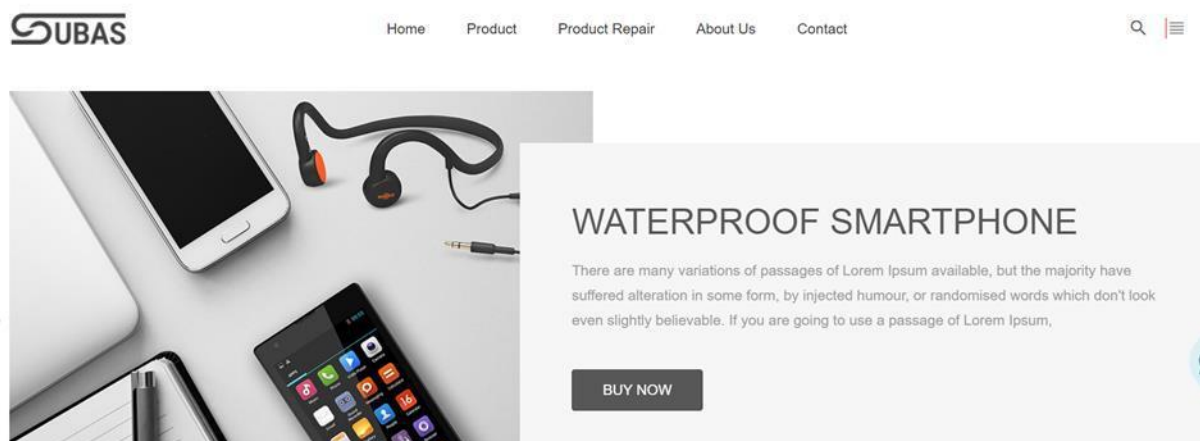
SUBAS

Home Product Product Repair About Us Contact

WATERPROOF SMARTPHONE

There are many variations of passages of Lorem Ipsum available, but the majority have suffered alteration in some form, by injected humour, or randomised words which don't look even slightly believable. If you are going to use a passage of Lorem Ipsum,

BUY NOW